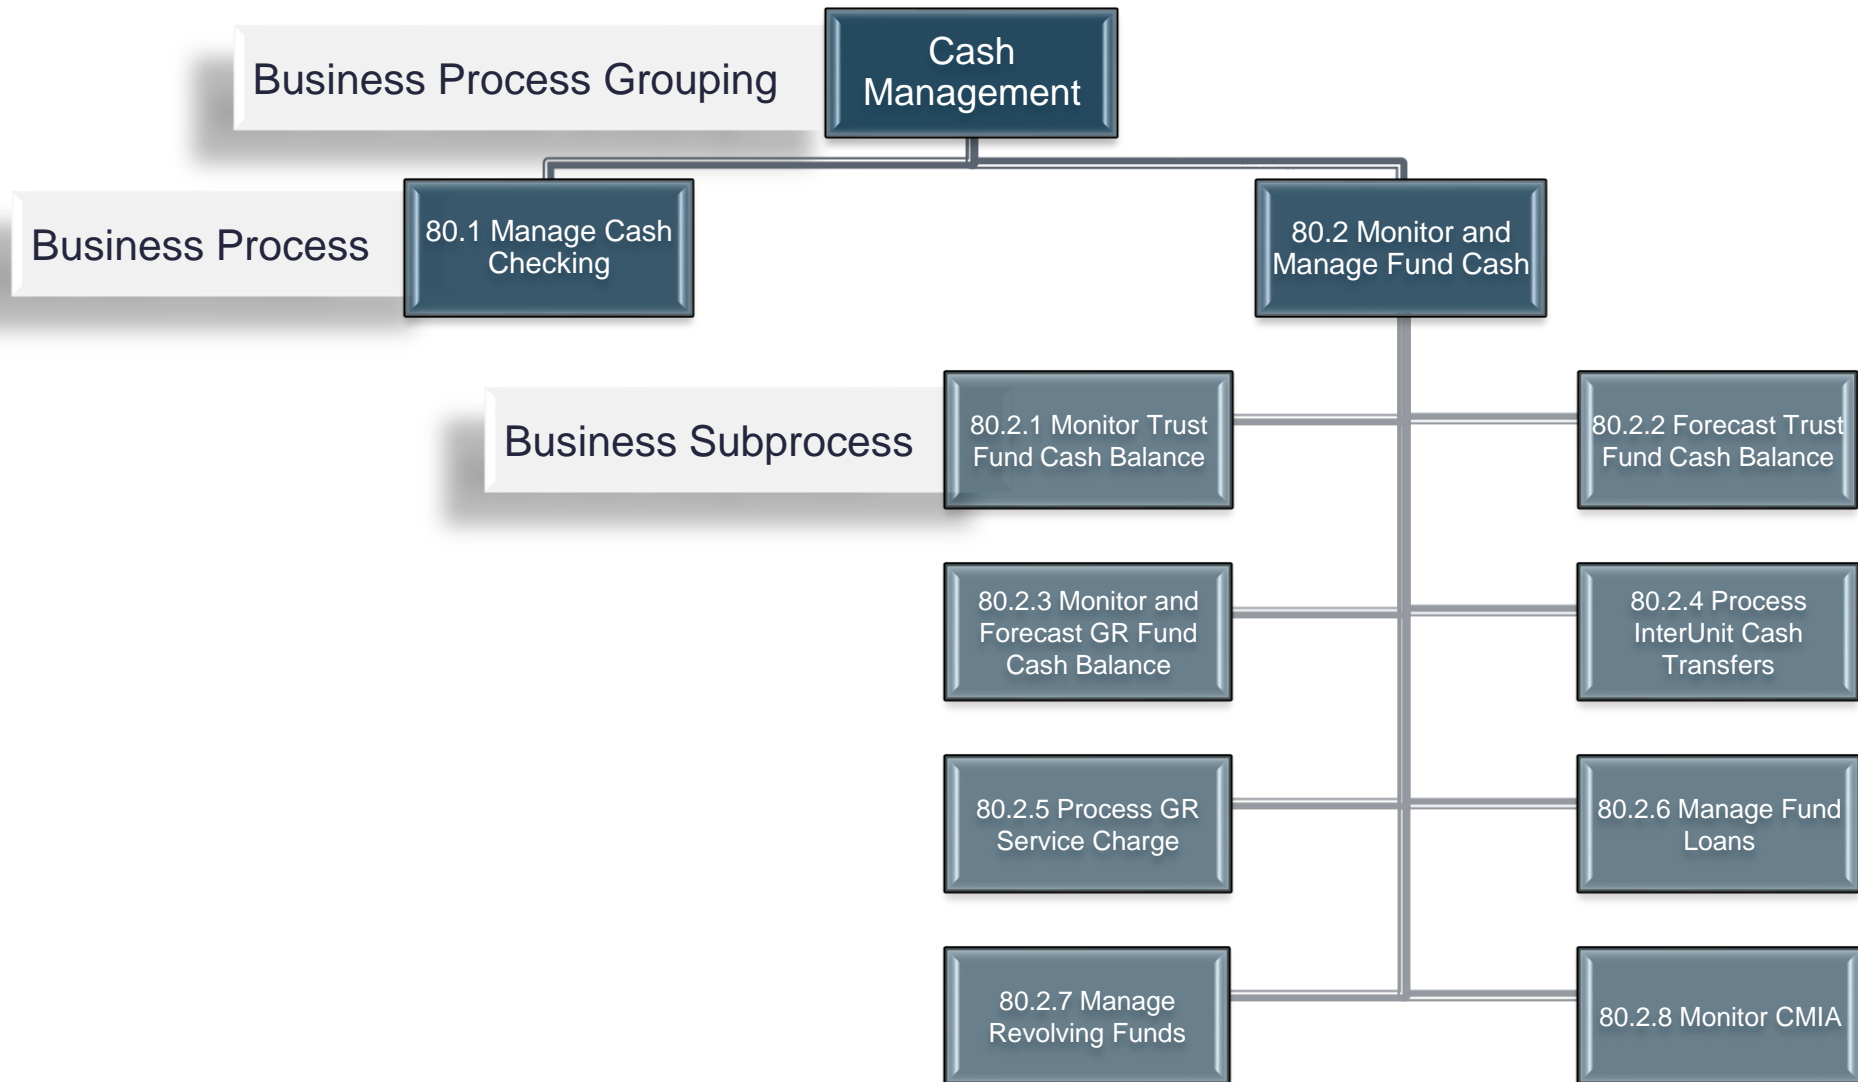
Business Process Grouping

Cash Management

Business Process

80.1 Manage Cash Checking

80.2 Monitor and Manage Fund Cash

Business Subprocess

80.2.1 Monitor Trust Fund Cash Balance

80.2.2 Forecast Trust Fund Cash Balance

80.2.3 Monitor and Forecast GR Fund Cash Balance

80.2.4 Process InterUnit Cash Transfers

80.2.5 Process GR Service Charge

80.2.6 Manage Fund Loans

80.2.7 Manage Revolving Funds

80.2.8 Monitor CMIA